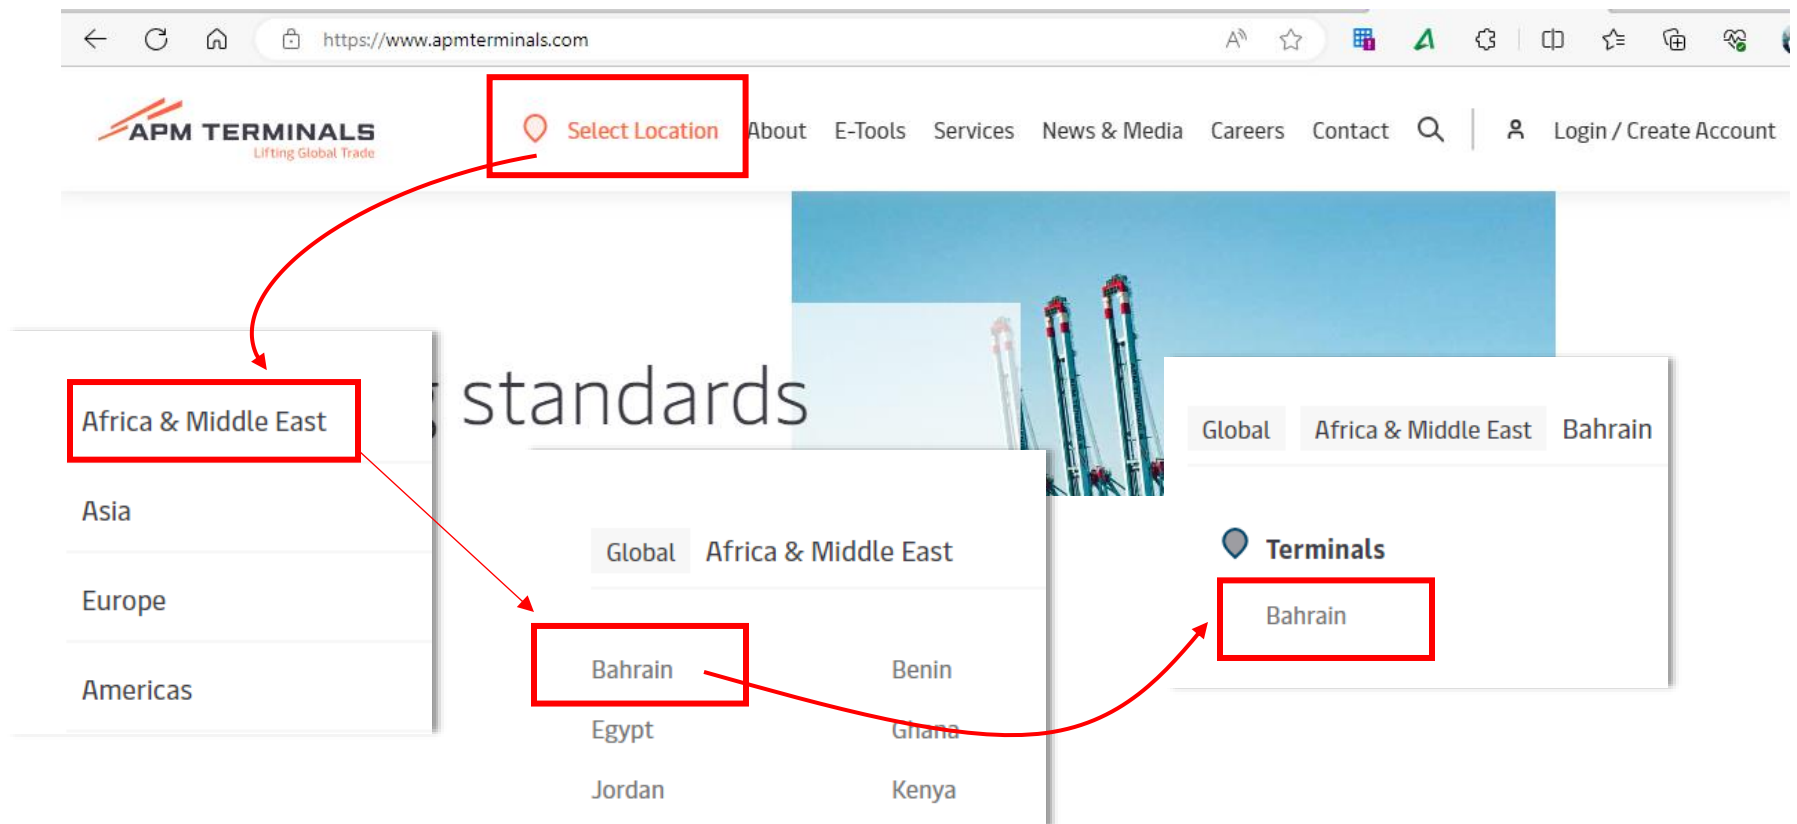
https://www.apmterminals.com

APM TERMINALS
Lifting Global Trade

Select Location About E-Tools Services News & Media Careers Contact Login / Create Account

standards

Africa & Middle East
Asia
Europe
Americas

Global Africa & Middle East

Bahrain Benin
Egypt Ghana
Jordan Kenya

Global Africa & Middle East Bahrain

Terminals

Bahrain